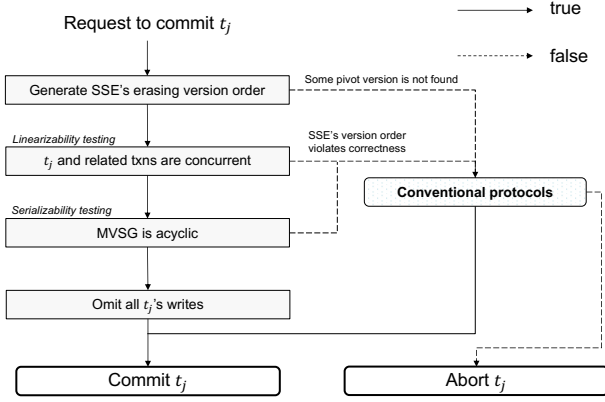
Request to commit $t_j$

true

false

Generate SSE's erasing version order

Some pivot version is not found

Linearizability testing

$t_j$ and related txns are concurrent

SSE's version order violates correctness

Conventional protocols

Serializability testing

MVSG is acyclic

Omit all $t_j$'s writes

Commit $t_j$

Abort $t_j$